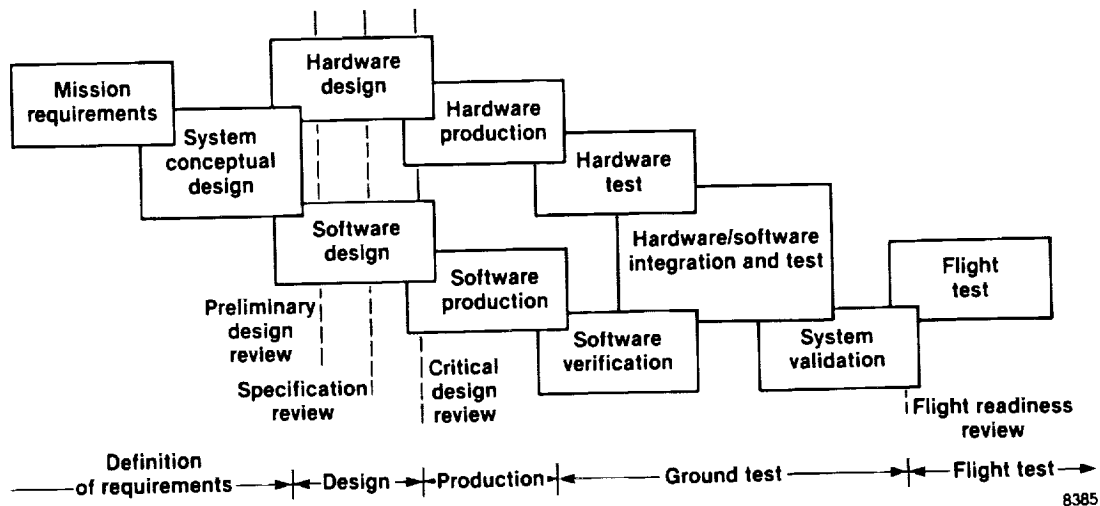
Mission requirements

System conceptual design

Hardware design

Software design

Hardware production

Software production

Hardware test

Software verification

Hardware/software integration and test

System validation

Flight test

Preliminary design review

Specification review

Critical design review

Flight readiness review

Definition of requirements — Design — Production — Ground test — Flight test

8385